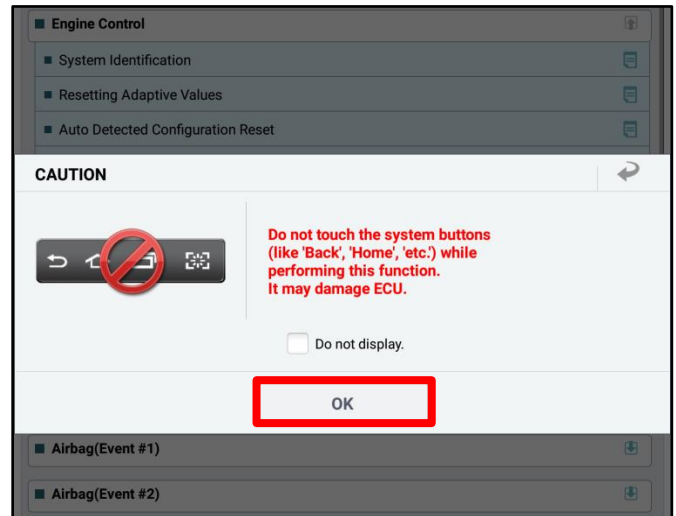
Engine Control

System Identification

Resetting Adaptive Values

Auto Detected Configuration Reset

CAUTION

Do not touch the system buttons (like 'Back', 'Home', 'etc.') while performing this function. It may damage ECU.

Do not display.

OK

Airbag(Event #1)

Airbag(Event #2)